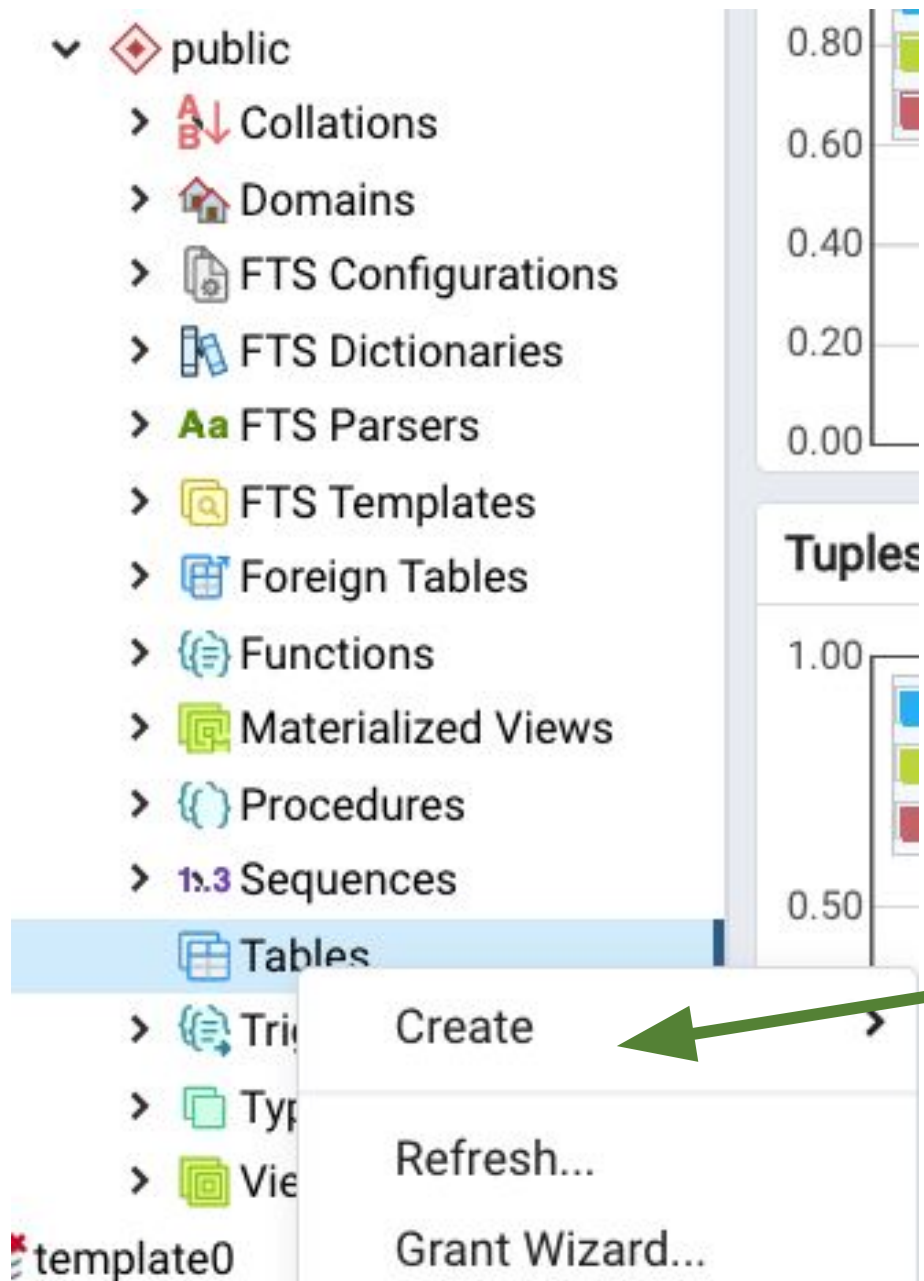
public
Collations
Domains
FTS Configurations
FTS Dictionaries
FTS Parsers
FTS Templates
Foreign Tables
Functions
Materialized Views
Procedures
Sequences
Tables
Tri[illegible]
Typ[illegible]
Vie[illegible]
template0

0.80
0.60
0.40
0.20
0.00
Tuples
1.00
0.50

Create
Refresh...
Grant Wizard...